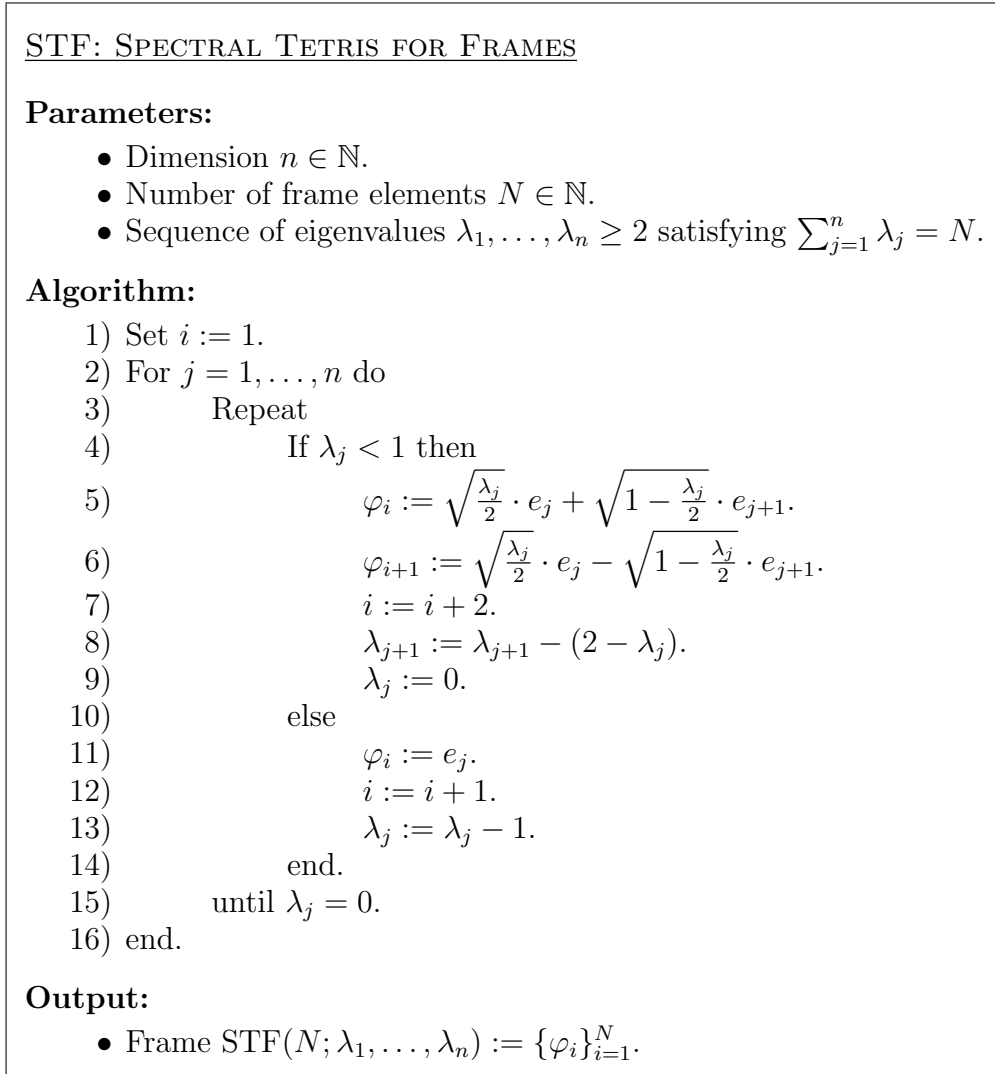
STF: Spectral Tetris for Frames

**Parameters:**

- Dimension $n \in \mathbb{N}$.
- Number of frame elements $N \in \mathbb{N}$.
- Sequence of eigenvalues $\lambda_1, \ldots, \lambda_n \geq 2$ satisfying $\sum_{j=1}^{n} \lambda_j = N$.

**Algorithm:**

1) Set $i := 1$.
2) For $j = 1, \ldots, n$ do
3) Repeat
4) If $\lambda_j < 1$ then
5) $\varphi_i := \sqrt{\frac{\lambda_j}{2}} \cdot e_j + \sqrt{1 - \frac{\lambda_j}{2}} \cdot e_{j+1}$.
6) $\varphi_{i+1} := \sqrt{\frac{\lambda_j}{2}} \cdot e_j - \sqrt{1 - \frac{\lambda_j}{2}} \cdot e_{j+1}$.
7) $i := i + 2$.
8) $\lambda_{j+1} := \lambda_{j+1} - (2 - \lambda_j)$.
9) $\lambda_j := 0$.
10) else
11) $\varphi_i := e_j$.
12) $i := i + 1$.
13) $\lambda_j := \lambda_j - 1$.
14) end.
15) until $\lambda_j = 0$.
16) end.

**Output:**

- Frame $\mathrm{STF}(N; \lambda_1, \ldots, \lambda_n) := \{\varphi_i\}_{i=1}^{N}$.